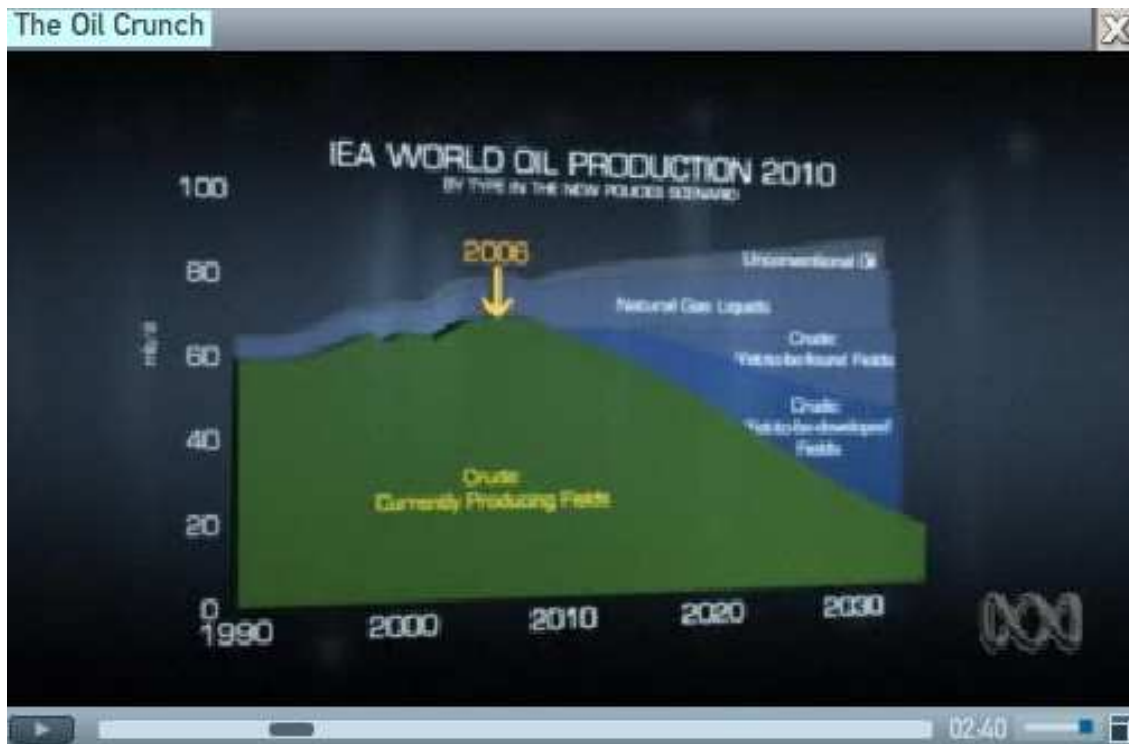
The Oil Crunch

IEA WORLD OIL PRODUCTION 2010
BY TYPE IN THE NEW POLICIES SCENARIO

100
80
60
40
20
0

mb/d

2006

Unconventional Oil

Natural Gas Liquids

Crude
Yet to be found Fields

Crude
Yet to be developed Fields

Crude
Currently Producing Fields

1990
2000
2010
2020
2030

02:40